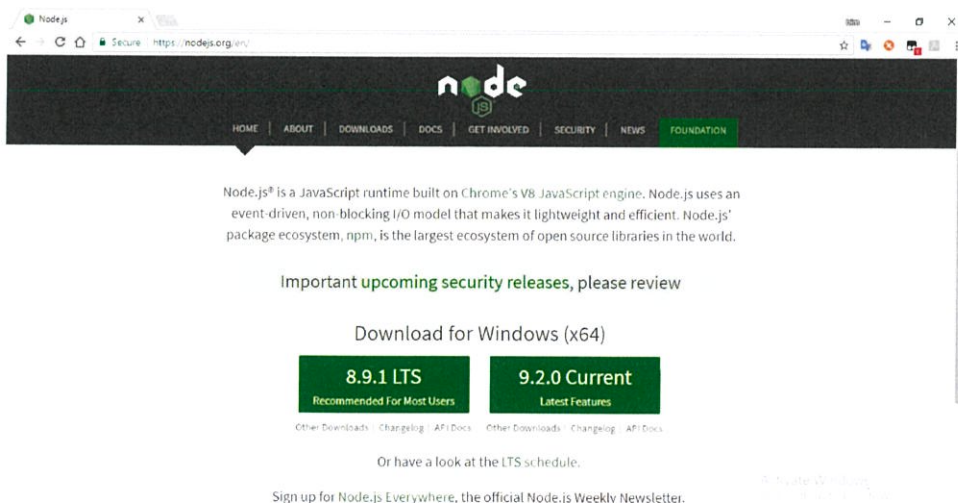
Node.js ×

Secure https://nodejs.org/en/

node
JS

HOME | ABOUT | DOWNLOADS | DOCS | GET INVOLVED | SECURITY | NEWS | FOUNDATION

Node.js® is a JavaScript runtime built on Chrome's V8 JavaScript engine. Node.js uses an event-driven, non-blocking I/O model that makes it lightweight and efficient. Node.js' package ecosystem, npm, is the largest ecosystem of open source libraries in the world.

Important upcoming security releases, please review

Download for Windows (x64)

8.9.1 LTS
Recommended For Most Users

9.2.0 Current
Latest Features

Other Downloads | Changelog | API Docs

Other Downloads | Changelog | API Docs

Or have a look at the LTS schedule.

Sign up for Node.js Everywhere, the official Node.js Weekly Newsletter.

Activate Windows